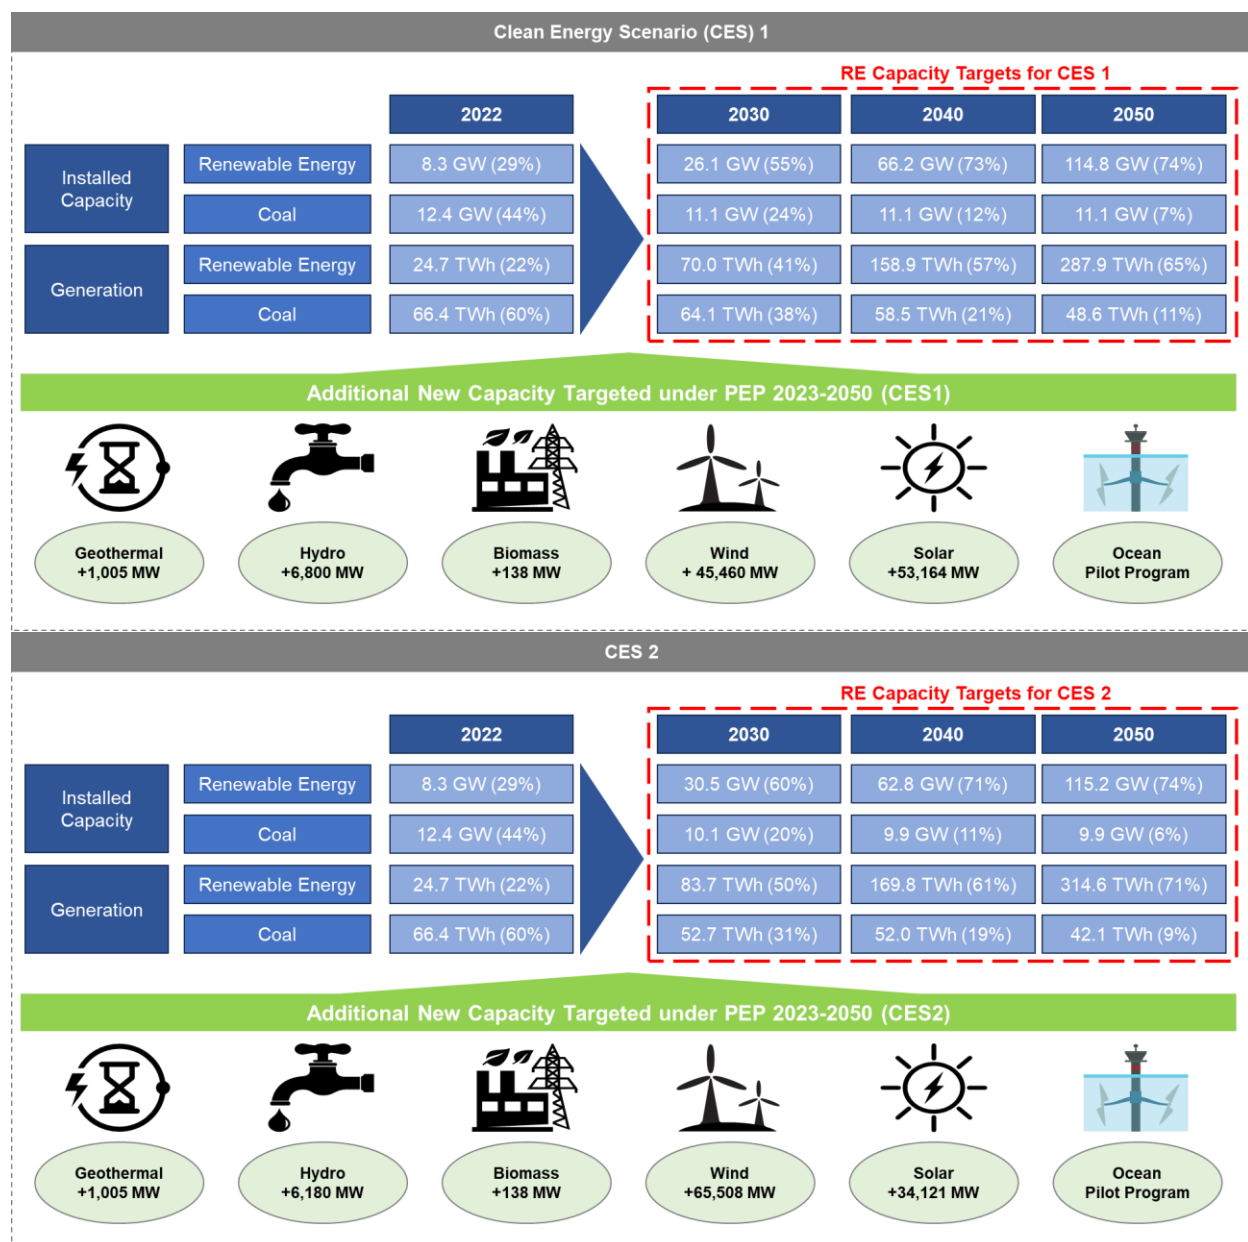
Clean Energy Scenario (CES) 1

RE Capacity Targets for CES 1

| | | 2022 | 2030 | 2040 | 2050 |
|---|---|---|---|---|---|
| Installed Capacity | Renewable Energy | 8.3 GW (29%) | 26.1 GW (55%) | 66.2 GW (73%) | 114.8 GW (74%) |
| | Coal | 12.4 GW (44%) | 11.1 GW (24%) | 11.1 GW (12%) | 11.1 GW (7%) |
| Generation | Renewable Energy | 24.7 TWh (22%) | 70.0 TWh (41%) | 158.9 TWh (57%) | 287.9 TWh (65%) |
| | Coal | 66.4 TWh (60%) | 64.1 TWh (38%) | 58.5 TWh (21%) | 48.6 TWh (11%) |

Additional New Capacity Targeted under PEP 2023-2050 (CES1)

Geothermal +1,005 MW
Hydro +6,800 MW
Biomass +138 MW
Wind + 45,460 MW
Solar +53,164 MW
Ocean Pilot Program

CES 2

RE Capacity Targets for CES 2

| | | 2022 | 2030 | 2040 | 2050 |
|---|---|---|---|---|---|
| Installed Capacity | Renewable Energy | 8.3 GW (29%) | 30.5 GW (60%) | 62.8 GW (71%) | 115.2 GW (74%) |
| | Coal | 12.4 GW (44%) | 10.1 GW (20%) | 9.9 GW (11%) | 9.9 GW (6%) |
| Generation | Renewable Energy | 24.7 TWh (22%) | 83.7 TWh (50%) | 169.8 TWh (61%) | 314.6 TWh (71%) |
| | Coal | 66.4 TWh (60%) | 52.7 TWh (31%) | 52.0 TWh (19%) | 42.1 TWh (9%) |

Additional New Capacity Targeted under PEP 2023-2050 (CES2)

Geothermal +1,005 MW
Hydro +6,180 MW
Biomass +138 MW
Wind +65,508 MW
Solar +34,121 MW
Ocean Pilot Program